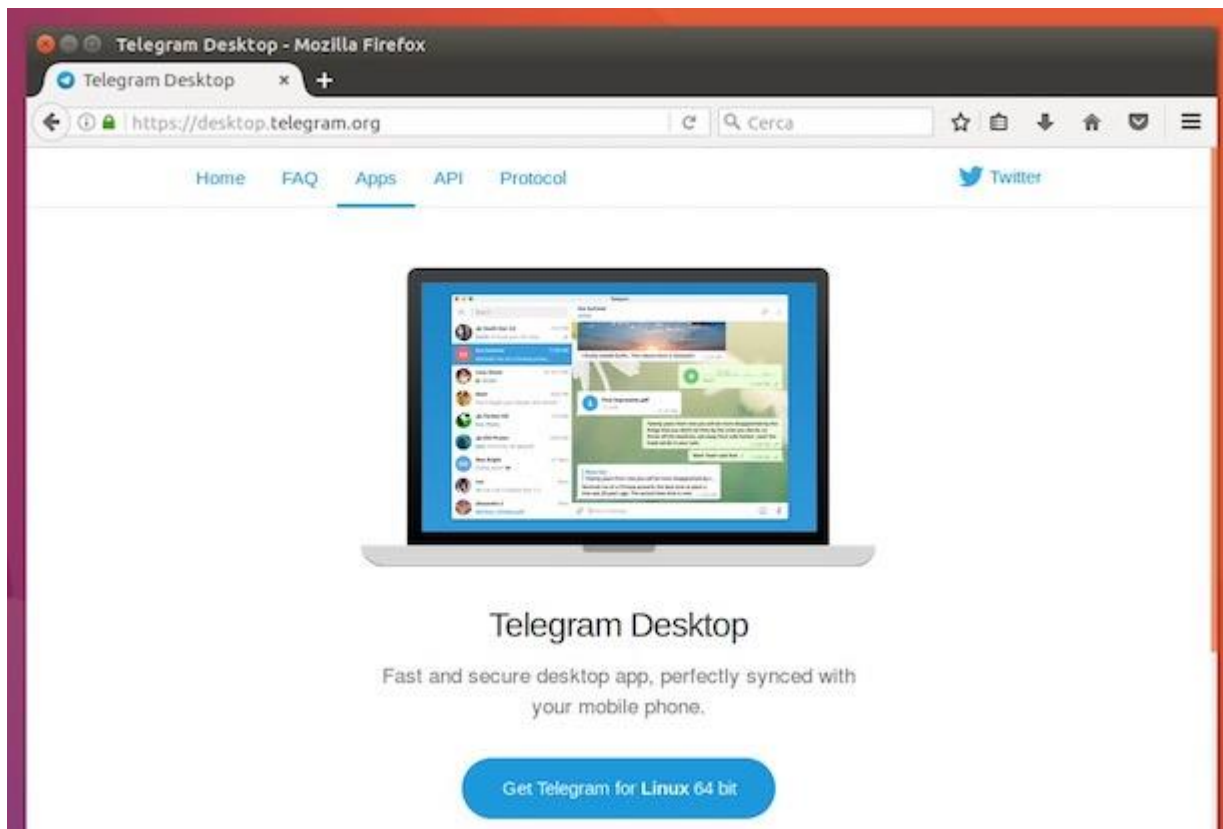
Telegram Desktop - Mozilla Firefox

Telegram Desktop ×

https://desktop.telegram.org

Cerca

Home FAQ Apps API Protocol

Twitter

Telegram Desktop

Fast and secure desktop app, perfectly synced with your mobile phone.

Get Telegram for Linux 64 bit